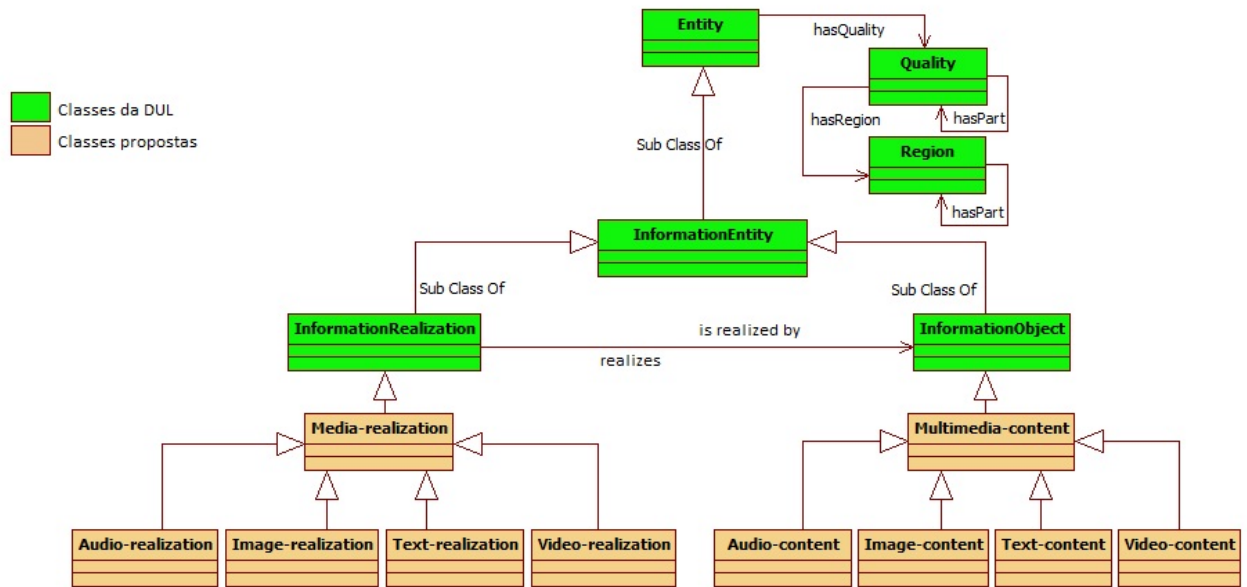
Entity

hasQuality

Quality

hasRegion

hasPart

Region

hasPart

Classes da DUL

Classes propostas

Sub Class Of

InformationEntity

Sub Class Of

Sub Class Of

InformationRealization

is realized by

InformationObject

realizes

Media-realization

Multimedia-content

Audio-realization

Image-realization

Text-realization

Video-realization

Audio-content

Image-content

Text-content

Video-content